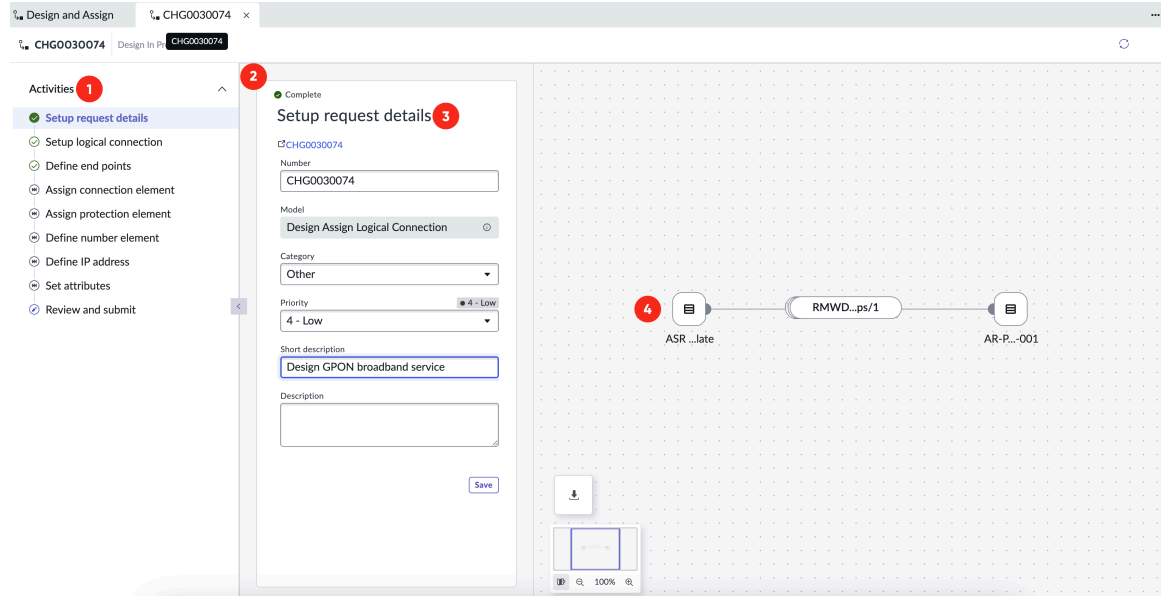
Design and Assign
CHG0030074 ×
...
CHG0030074 Design In Pr CHG0030074

Activities 1
Setup request details
Setup logical connection
Define end points
Assign connection element
Assign protection element
Define number element
Define IP address
Set attributes
Review and submit

2
Complete
Setup request details 3
CHG0030074
Number
CHG0030074
Model
Design Assign Logical Connection
Category
Other
Priority
4 - Low
4 - Low
Short description
Design GPON broadband service
Description
Save

4
ASR ...late
RMWD...ps/1
AR-P...-001
100%